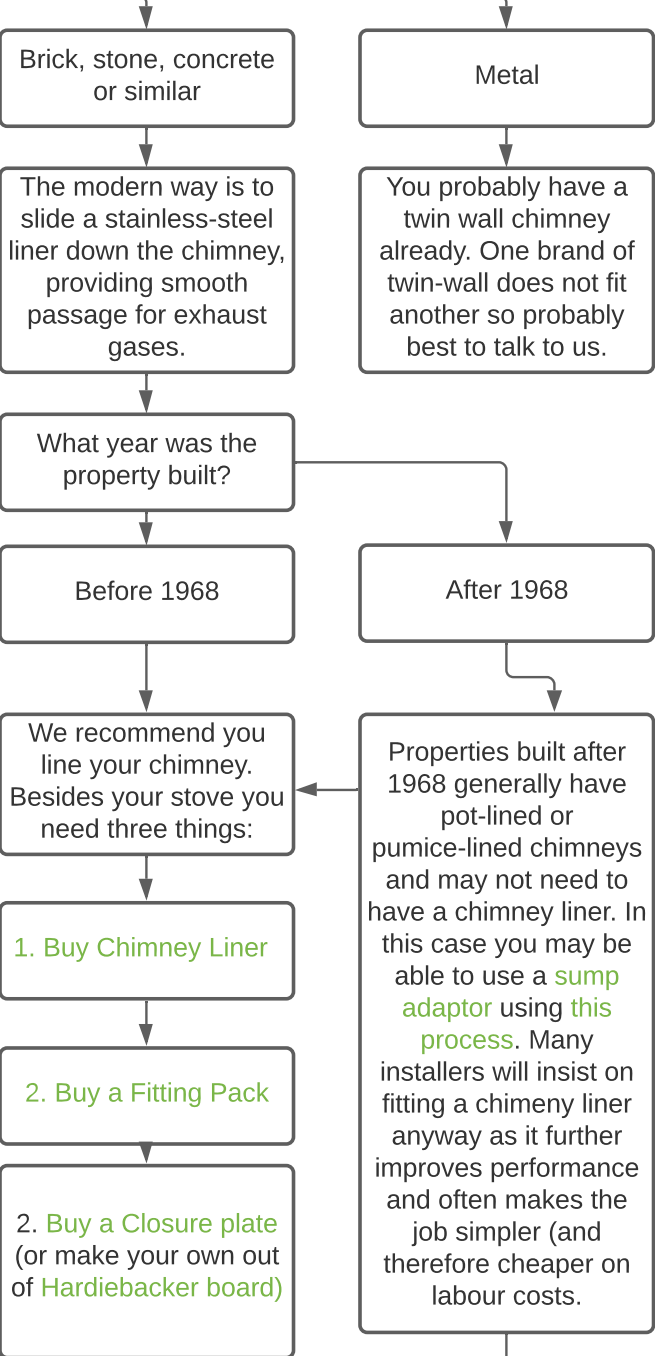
Brick, stone, concrete or similar

Metal

The modern way is to slide a stainless-steel liner down the chimney, providing smooth passage for exhaust gases.

You probably have a twin wall chimney already. One brand of twin-wall does not fit another so probably best to talk to us.

What year was the property built?

Before 1968

After 1968

We recommend you line your chimney. Besides your stove you need three things:

Properties built after 1968 generally have pot-lined or pumice-lined chimneys and may not need to have a chimney liner. In this case you may be able to use a sump adaptor using this process. Many installers will insist on fitting a chimeny liner anyway as it further improves performance and often makes the job simpler (and therefore cheaper on labour costs.

1. Buy Chimney Liner

2. Buy a Fitting Pack

2. Buy a Closure plate (or make your own out of Hardiebacker board)